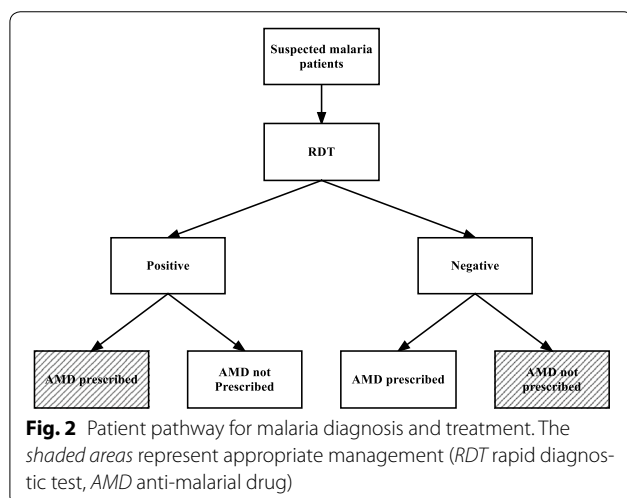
Suspected malaria patients

RDT

Positive

Negative

AMD prescribed

AMD not Prescribed

AMD prescribed

AMD not prescribed

**Fig. 2** Patient pathway for malaria diagnosis and treatment. The *shaded areas* represent appropriate management (*RDT* rapid diagnostic test, *AMD* anti-malarial drug)